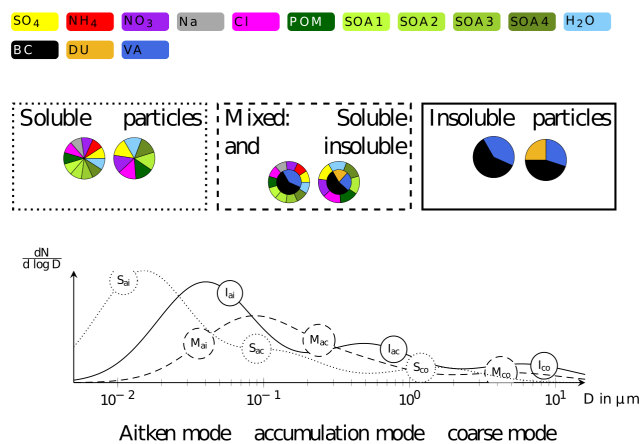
$SO_4$ $NH_4$ $NO_3$ Na Cl POM SOA 1 SOA 2 SOA 3 SOA 4 $H_2O$

BC DU VA

Soluble particles

Mixed: Soluble and insoluble

Insoluble particles

$\frac{dN}{d \log D}$

$S_{ai}$ $I_{ai}$ $M_{ai}$ $S_{ac}$ $M_{ac}$ $I_{ac}$ $S_{co}$ $M_{co}$ $I_{co}$

$10^{-2}$ $10^{-1}$ $10^{0}$ $10^{1}$ D in μm

Aitken mode accumulation mode coarse mode